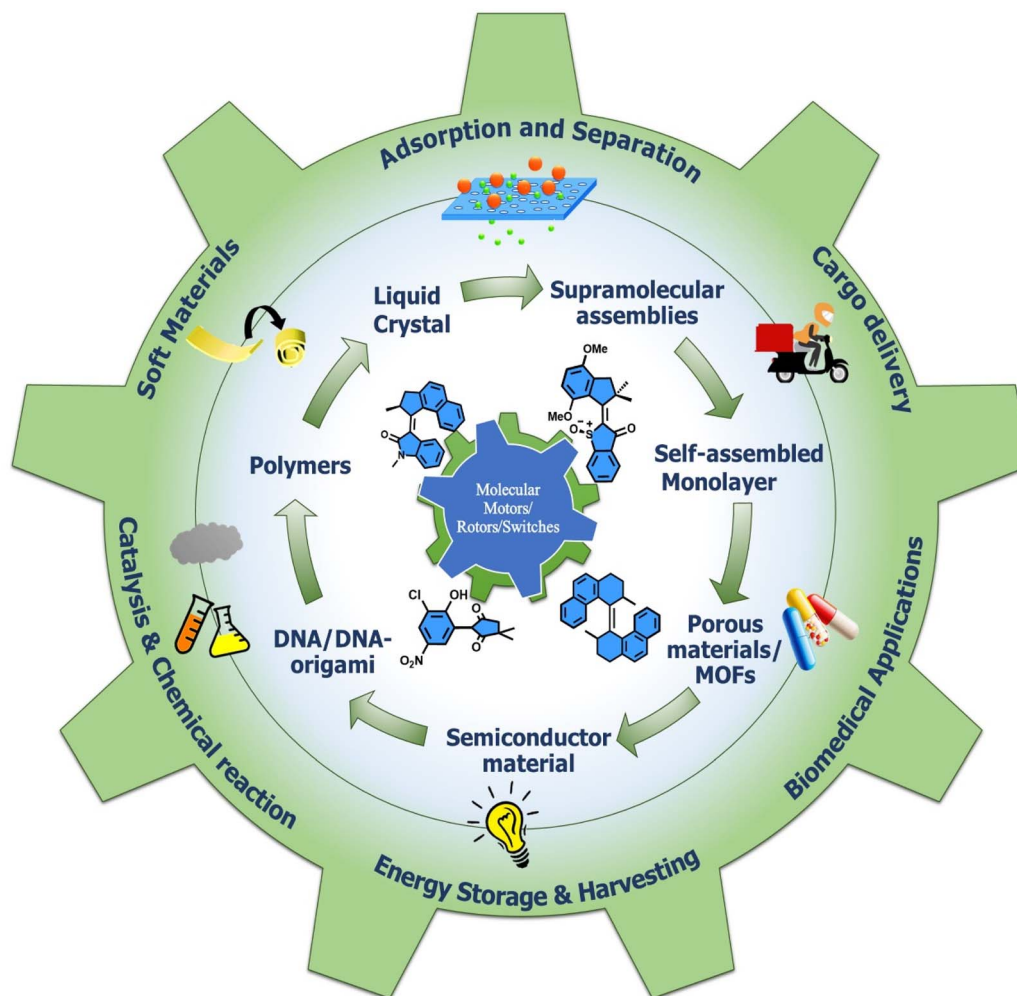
Adsorption and Separation

Cargo delivery

Biomedical Applications

Energy Storage & Harvesting

Catalysis & Chemical reaction

Soft Materials

Liquid Crystal

Supramolecular assemblies

Self-assembled Monolayer

Porous materials/ MOFs

Semiconductor material

DNA/DNA-origami

Polymers

Molecular Motors/ Rotors/Switches

OMe

MeO

$O^-$

$S^+$

O

N

O

Cl

OH

$O_2N$